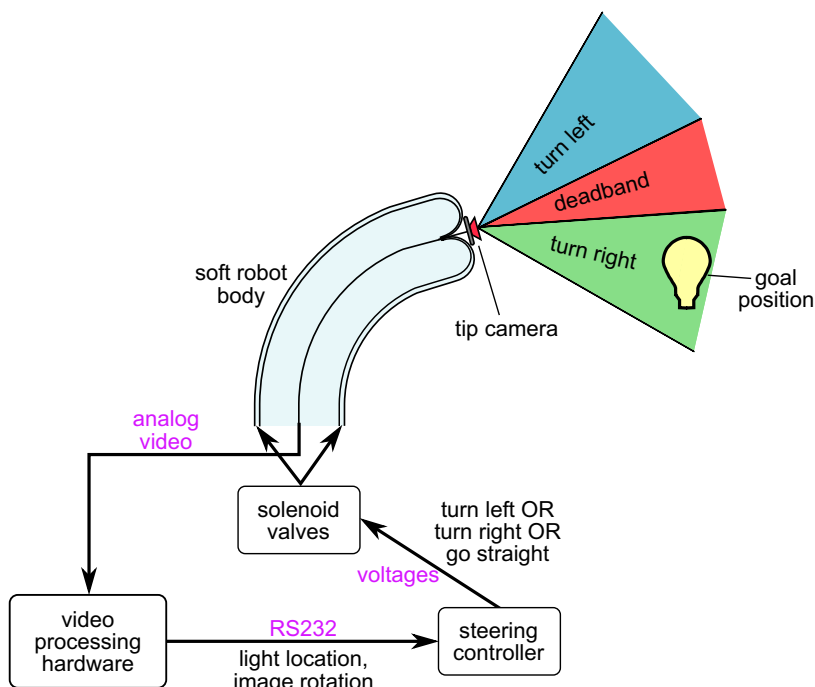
turn left
deadband
turn right
goal position
soft robot body
tip camera
analog video
solenoid valves
turn left OR turn right OR go straight
voltages
video processing hardware
RS232
steering controller
light location, image rotation